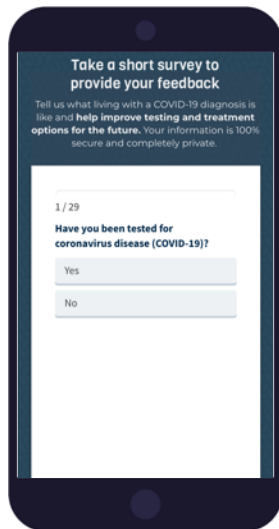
Take a short survey to provide your feedback

Tell us what living with a COVID-19 diagnosis is like and help improve testing and treatment options for the future. Your information is 100% secure and completely private.

1 / 29

Have you been tested for coronavirus disease (COVID-19)?

Yes

No